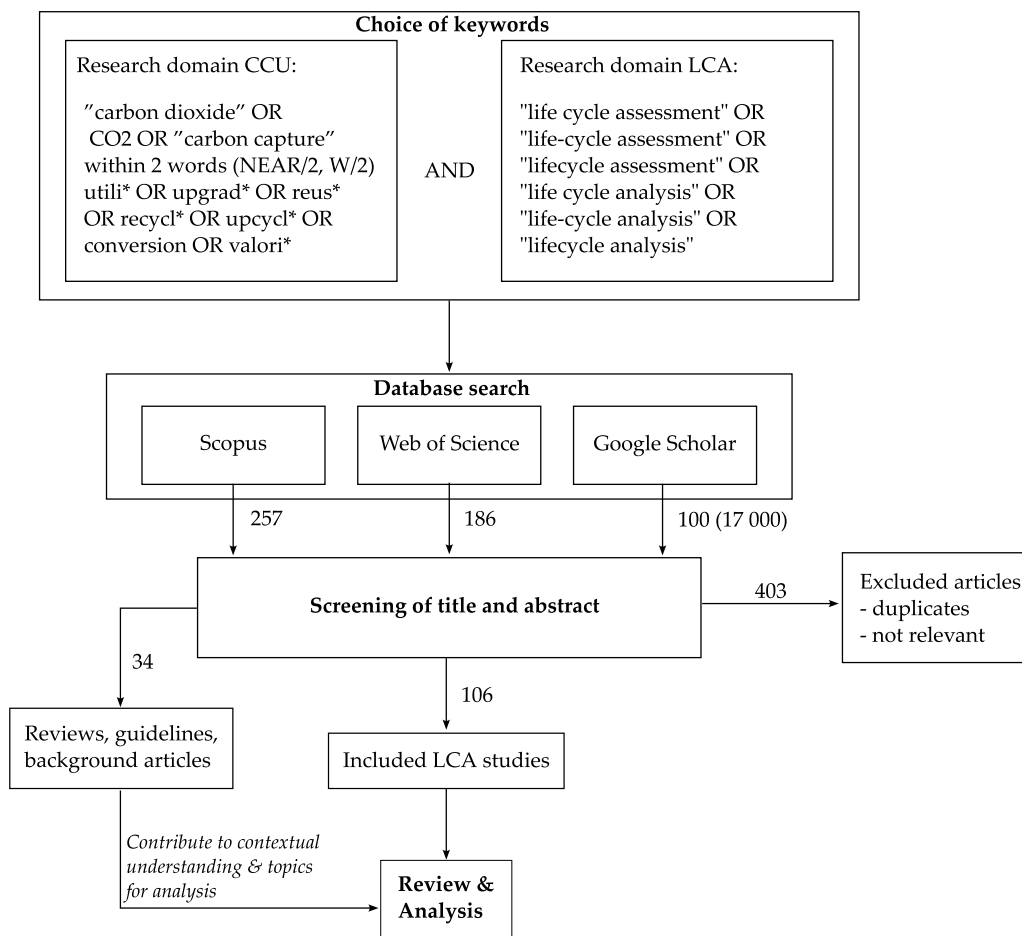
**Choice of keywords**

Research domain CCU:

”carbon dioxide” OR CO2 OR ”carbon capture” within 2 words (NEAR/2, W/2) utili* OR upgrad* OR reus* OR recycl* OR upcycl* OR conversion OR valori*

AND

Research domain LCA:

"life cycle assessment" OR "life-cycle assessment" OR "lifecycle assessment" OR "life cycle analysis" OR "life-cycle analysis" OR "lifecycle analysis"

**Database search**

Scopus

Web of Science

Google Scholar

257

186

100 (17 000)

**Screening of title and abstract**

403

Excluded articles
- duplicates
- not relevant

34

106

Reviews, guidelines, background articles

Included LCA studies

*Contribute to contextual understanding & topics for analysis*

**Review & Analysis**